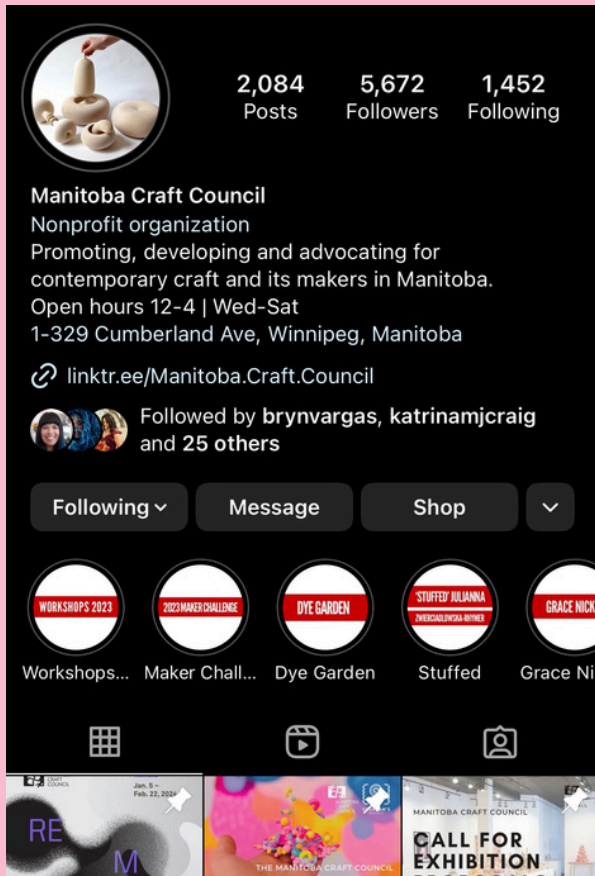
2,084
Posts

5,672
Followers

1,452
Following

Manitoba Craft Council
Nonprofit organization
Promoting, developing and advocating for contemporary craft and its makers in Manitoba.
Open hours 12-4 | Wed-Sat
1-329 Cumberland Ave, Winnipeg, Manitoba

linktr.ee/Manitoba.Craft.Council

Followed by brynvargas, katrinamjcraig and 25 others

Following
Message
Shop

WORKSHOPS 2023
Workshops...

2023 MAKER CHALLENGE
Maker Chall...

DYE GARDEN
Dye Garden

'STUFFED' JULIANNA ZWIERCIADLOWSKA-RHYMER
Stuffed

GRACE NICK
Grace Ni

CRAFT COUNCIL
Jan. 5 – Feb. 22, 2024
RE
M

THE MANITOBA CRAFT COUNCIL

MANITOBA CRAFT COUNCIL
CALL FOR EXHIBITION